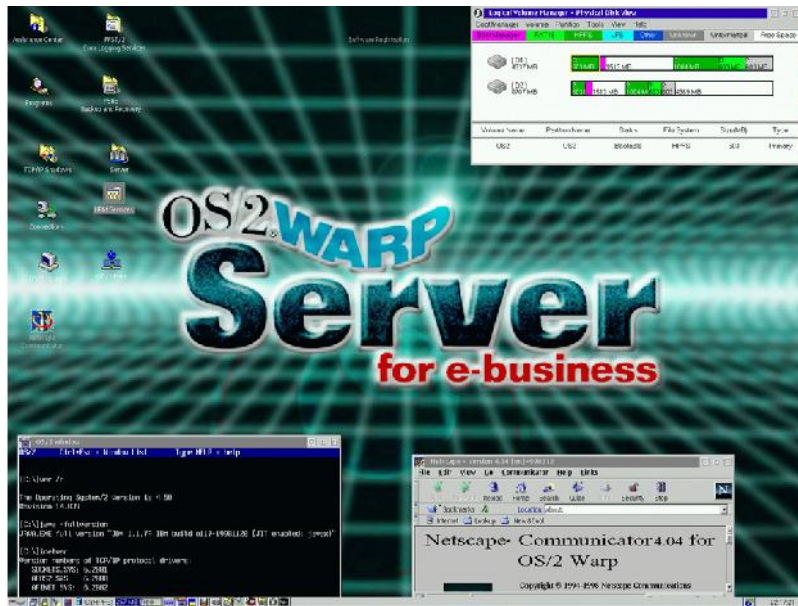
Assistance Center

WSeB/2 Error Logging Services

Software Registration

Programs

Tivoli Backup and Recovery

TCP/IP Shadows

Server

IBM Servers

Connections

Logical Volume Manager - Physical Disk View

Disk/Manager Volume Partition Tools View Help

Unformatted Free Space

| Volume Name | Partition Name | Disks | File System | Size(MB) | Type |
|---|---|---|---|---|---|
| OS2 | OS2 | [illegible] | HPFS | 503 | Primary |

OS/2 WARP Server for e-business

OS/2 Window

OS/2 Ctrl+Esc = Window List Type HELP = help

[C:\]ver /r

The Operating System/2 Version is 4.50
Revision 14.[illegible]

[C:\]java -fullversion
JAVA.EXE full version "IBM 1.1.7 IBM build o117-19991128 (JIT enabled: javax)"

[C:\]inetver
Version numbers of TCP/IP protocol drivers:
SOCKETS.SYS: 6.2001
AFOS2.SYS: 6.2000
AFINET.SYS: 6.2002

Netscape - Version 4.04 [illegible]

File Edit View Go Communicator Help Links

Back Forward Reload Home Search Guide Print Security Stop

Bookmarks Location: about:

Internet Lookup New&Cool

Netscape Communicator 4.04 for OS/2 Warp

Copyright © 1994-1998 Netscape Communications